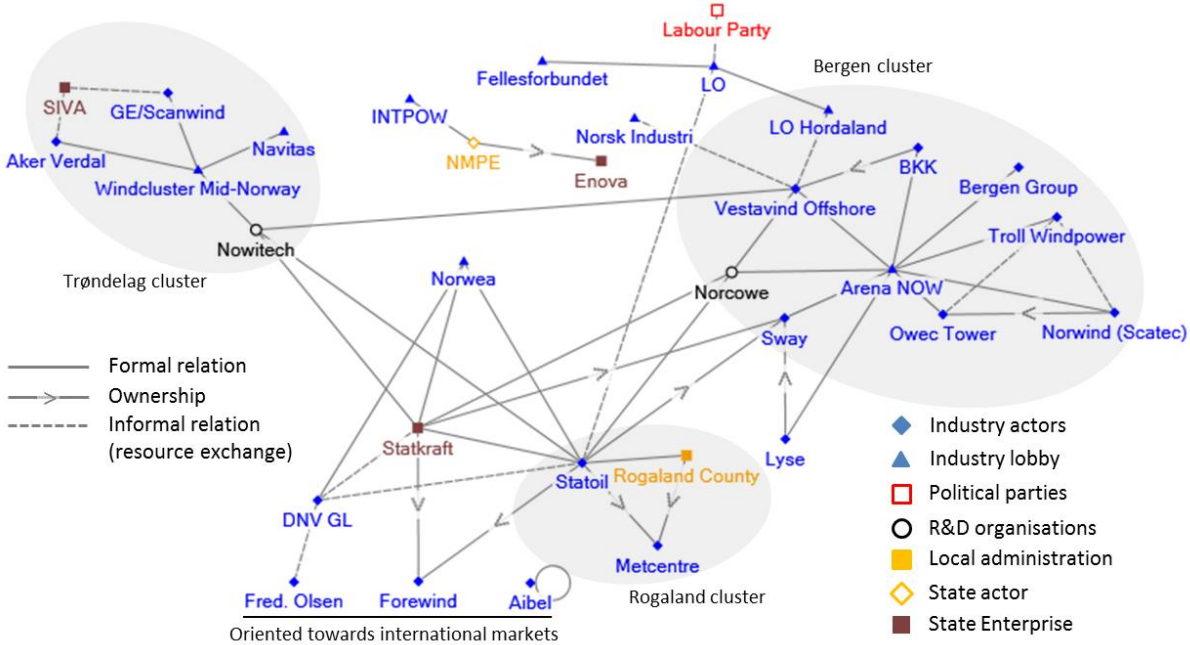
Labour Party
Fellesforbundet
LO
Bergen cluster
SIVA
GE/Scanwind
INTPOW
Norsk Industri
LO Hordaland
Navitas
Aker Verdal
NMPE
Enova
BKK
Windcluster Mid-Norway
Vestavind Offshore
Bergen Group
Troll Windpower
Nowitech
Trøndelag cluster
Norwea
Norcowe
Arena NOW
Owec Tower
Norwind (Scatec)
Sway
Formal relation
Ownership
Informal relation (resource exchange)
Statkraft
Lyse
Statoil
Rogaland County
DNV GL
Metcentre
Fred. Olsen
Forewind
Aibel
Rogaland cluster
Oriented towards international markets
Industry actors
Industry lobby
Political parties
R&D organisations
Local administration
State actor
State Enterprise